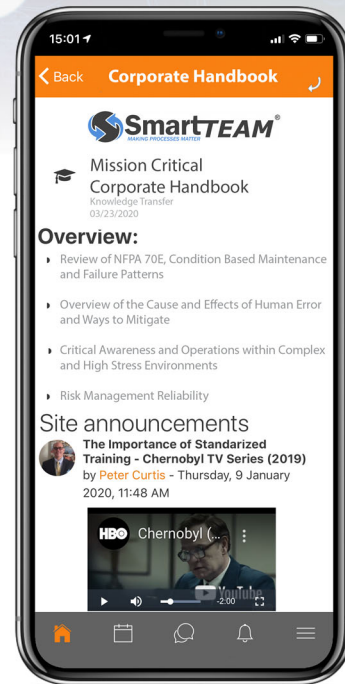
15:01

Back Corporate Handbook

SmartTEAM®
MAKING PROCESSES MATTER

Mission Critical Corporate Handbook
Knowledge Transfer
03/23/2020

Overview:

• Review of NFPA 70E, Condition Based Maintenance and Failure Patterns

• Overview of the Cause and Effects of Human Error and Ways to Mitigate

• Critical Awareness and Operations within Complex and High Stress Environments

• Risk Management Reliability

Site announcements

The Importance of Standarized Training - Chernobyl TV Series (2019)
by Peter Curtis - Thursday, 9 January 2020, 11:48 AM

HBO Chernobyl (...

YouTube
-2:00